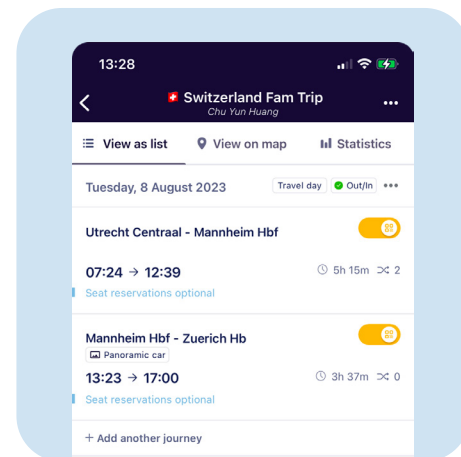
13:28

Switzerland Fam Trip
Chu Yun Huang

View as list | View on map | Statistics

Tuesday, 8 August 2023 | Travel day | Out/In

Utrecht Centraal - Mannheim Hbf

07:24 → 12:39 | 5h 15m | 2

Seat reservations optional

Mannheim Hbf - Zuerich Hb

Panoramic car

13:23 → 17:00 | 3h 37m | 0

Seat reservations optional

+ Add another journey